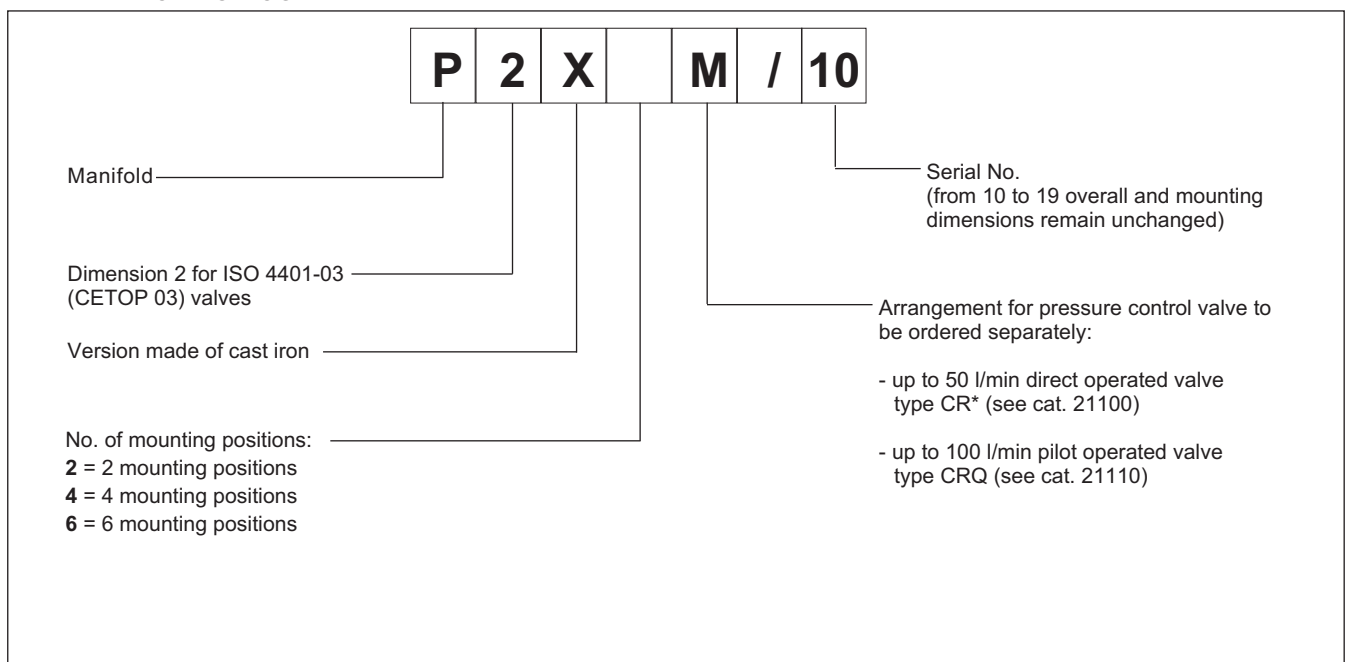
| P | 2 | X |  | M | / | 10 |
|---|---|---|---|---|---|---|

Manifold

Dimension 2 for ISO 4401-03 (CETOP 03) valves

Version made of cast iron

No. of mounting positions:
**2** = 2 mounting positions
**4** = 4 mounting positions
**6** = 6 mounting positions

Serial No.
(from 10 to 19 overall and mounting dimensions remain unchanged)

Arrangement for pressure control valve to be ordered separately:

- up to 50 l/min direct operated valve type CR* (see cat. 21100)

- up to 100 l/min pilot operated valve type CRQ (see cat. 21110)